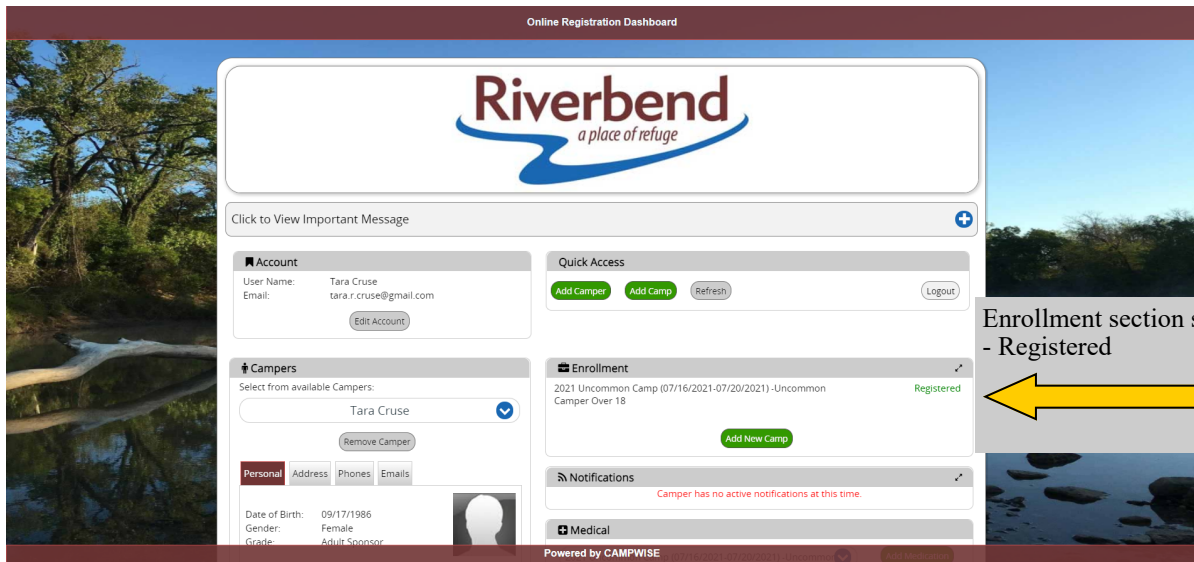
Online Registration Dashboard

Riverbend
a place of refuge

Click to View Important Message

Account
User Name: Tara Cruse
Email: tara.r.cruse@gmail.com
Edit Account

Quick Access
Add Camper
Add Camp
Refresh
Logout

Enrollment section s
- Registered

Campers
Select from available Campers:
Tara Cruse
Remove Camper
Personal
Address
Phones
Emails
Date of Birth: 09/17/1986
Gender: Female
Grade: Adult Sponsor

Enrollment
2021 Uncommon Camp (07/16/2021-07/20/2021) -Uncommon Camper Over 18
Registered
Add New Camp

Notifications
Camper has no active notifications at this time.

Medical
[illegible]
Add Medication

Powered by CAMPWISE